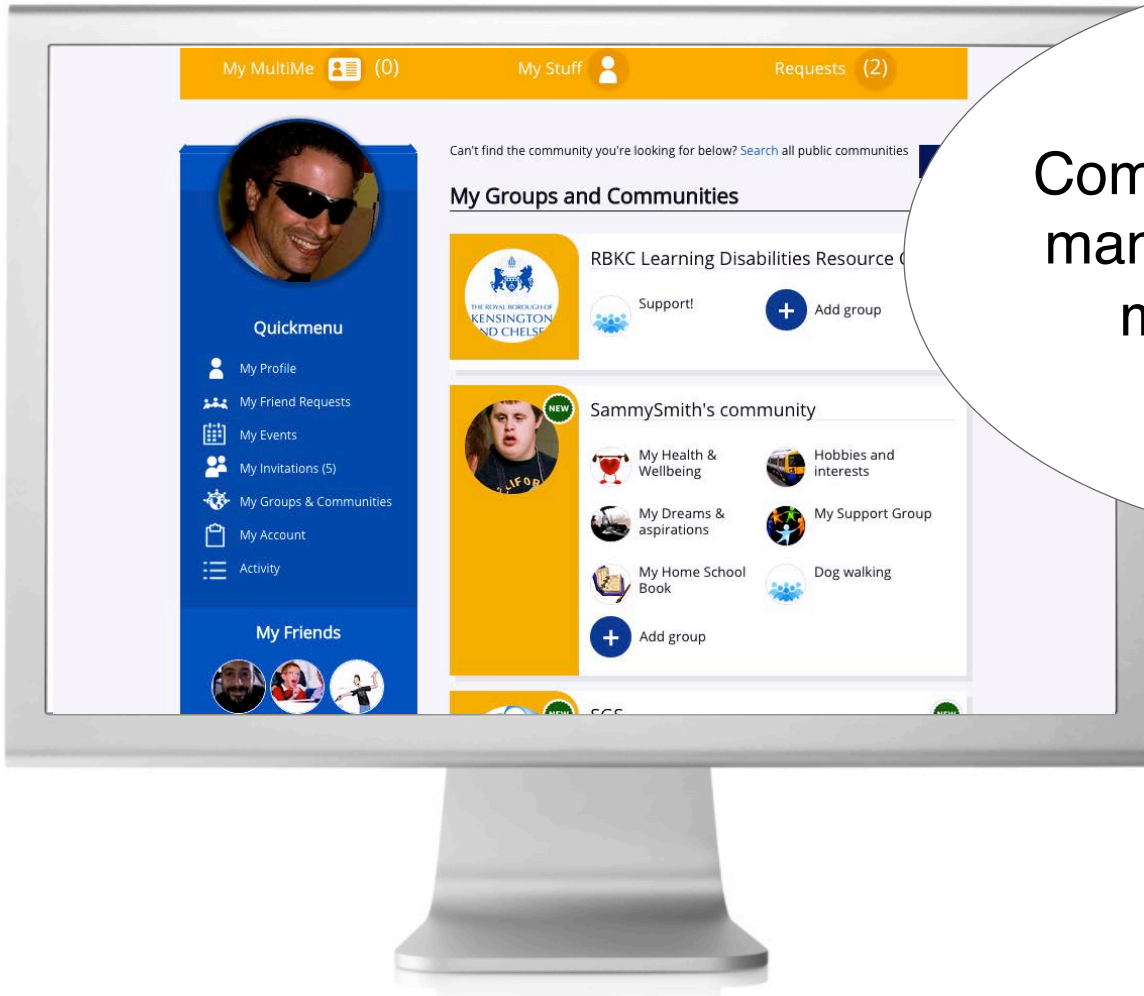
My MultiMe (0) My Stuff Requests (2)

Can't find the community you're looking for below? Search all public communities

My Groups and Communities

RBKC Learning Disabilities Resource C

THE ROYAL BOROUGH OF KENSINGTON AND CHELSEA

Support!

Add group

Quickmenu

My Profile
My Friend Requests
My Events
My Invitations (5)
My Groups & Communities
My Account
Activity

NEW

SammySmith's community

My Health & Wellbeing
Hobbies and interests
My Dreams & aspirations
My Support Group
My Home School Book
Dog walking
Add group

My Friends

NEW
SCS
NEW

Com
mar
m